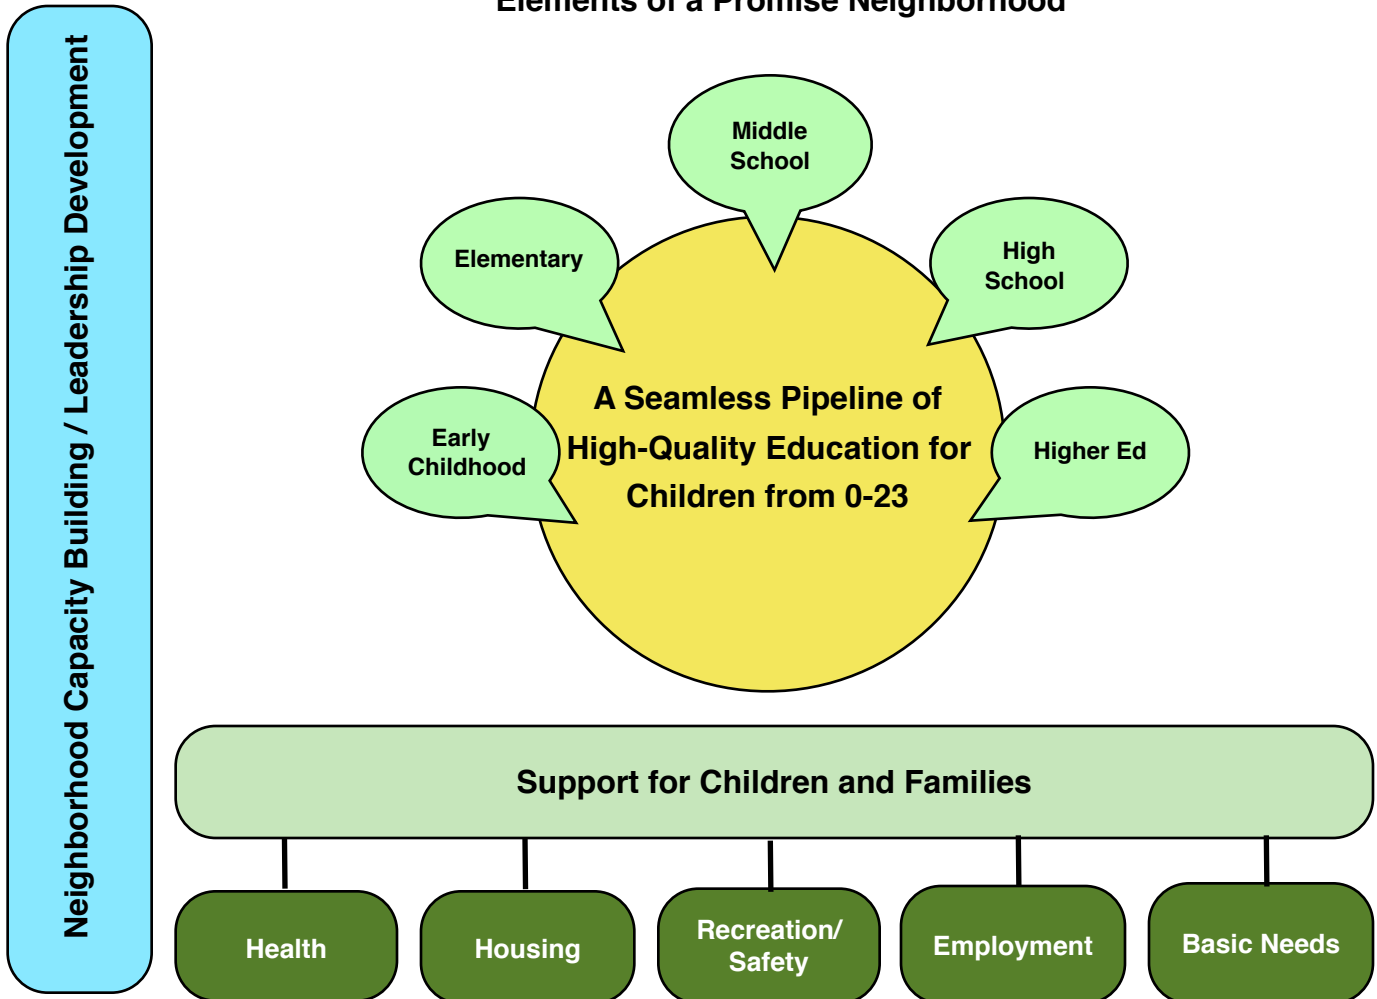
Elements of a Promise Neighborhood

Neighborhood Capacity Building / Leadership Development

Middle School

Elementary

High School

Early Childhood

A Seamless Pipeline of High-Quality Education for Children from 0-23

Higher Ed

Support for Children and Families

Health

Housing

Recreation/ Safety

Employment

Basic Needs